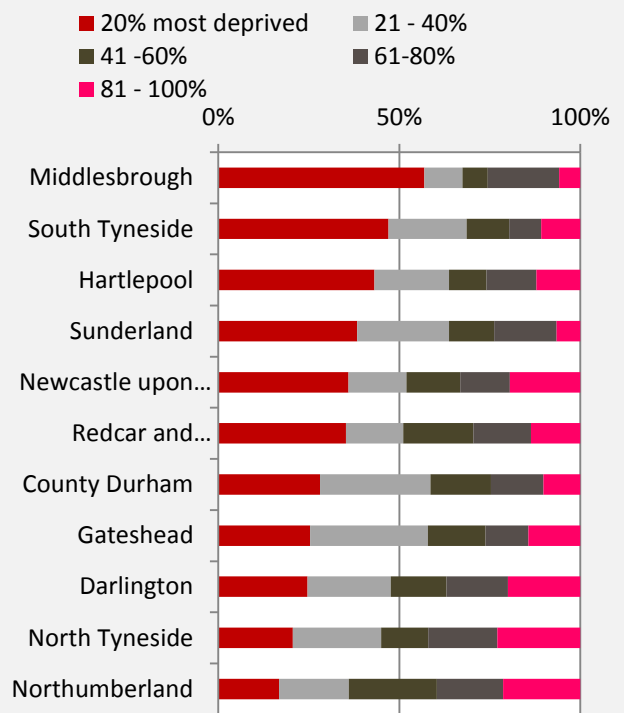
20% most deprived
21 - 40%
41 -60%
61-80%
81 - 100%

0%
50%
100%

Middlesbrough
South Tyneside
Hartlepool
Sunderland
Newcastle upon…
Redcar and…
County Durham
Gateshead
Darlington
North Tyneside
Northumberland